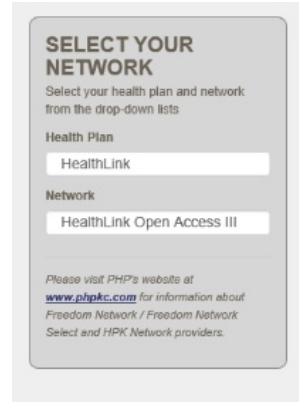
SELECT YOUR NETWORK

Select your health plan and network from the drop-down lists

Health Plan

HealthLink

Network

HealthLink Open Access III

Please visit PHP's website at www.phpkc.com for information about Freedom Network / Freedom Network Select and HPK Network providers.